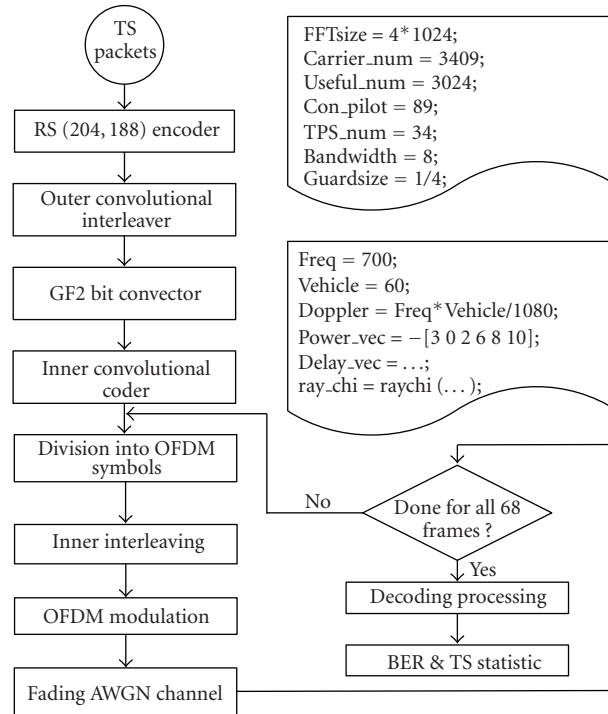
TS packets

RS (204, 188) encoder

Outer convolutional interleaver

GF2 bit convector

Inner convolutional coder

Division into OFDM symbols

Inner interleaving

OFDM modulation

Fading AWGN channel

FFTsize = 4*1024;
Carrier_num = 3409;
Useful_num = 3024;
Con_pilot = 89;
TPS_num = 34;
Bandwidth = 8;
Guardsize = 1/4;

Freq = 700;
Vehicle = 60;
Doppler = Freq*Vehicle/1080;
Power_vec = −[3 0 2 6 8 10];
Delay_vec = ...;
ray_chi = raychi (...);

No

Done for all 68 frames ?

Yes

Decoding processing

BER & TS statistic